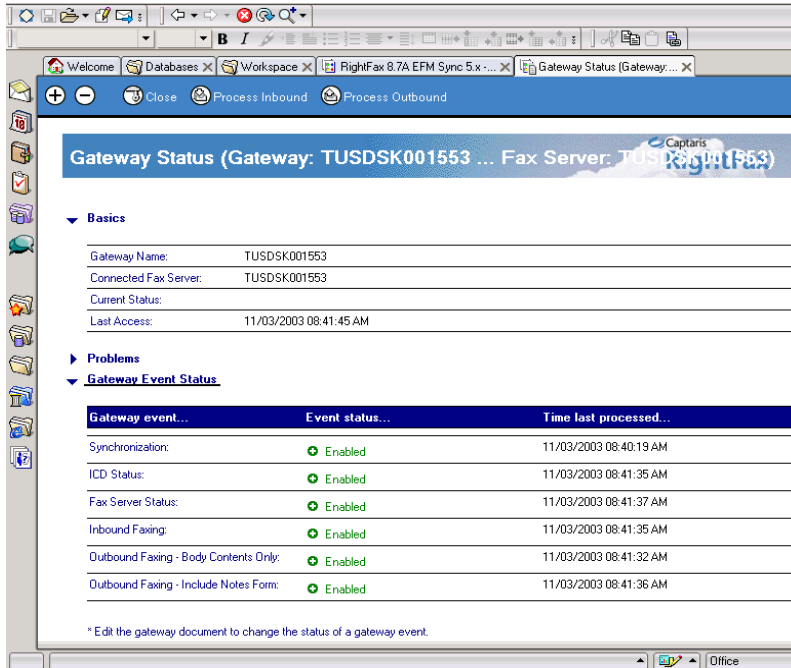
Welcome | Databases | Workspace | RightFax 8.7A EFM Sync 5.x -... | Gateway Status (Gateway:...

Close Process Inbound Process Outbound

Gateway Status (Gateway: TUSDSK001553 ... Fax Server: TUSDSK001553)

Captaris RightFax

Basics

| | |
|---|---|
| Gateway Name: | TUSDSK001553 |
| Connected Fax Server: | TUSDSK001553 |
| Current Status: | |
| Last Access: | 11/03/2003 08:41:45 AM |

Problems

Gateway Event Status

| Gateway event... | Event status... | Time last processed... |
|---|---|---|
| Synchronization: | Enabled | 11/03/2003 08:40:19 AM |
| ICD Status: | Enabled | 11/03/2003 08:41:35 AM |
| Fax Server Status: | Enabled | 11/03/2003 08:41:37 AM |
| Inbound Faxing: | Enabled | 11/03/2003 08:41:35 AM |
| Outbound Faxing - Body Contents Only: | Enabled | 11/03/2003 08:41:32 AM |
| Outbound Faxing - Include Notes Form: | Enabled | 11/03/2003 08:41:36 AM |

* Edit the gateway document to change the status of a gateway event.

Office